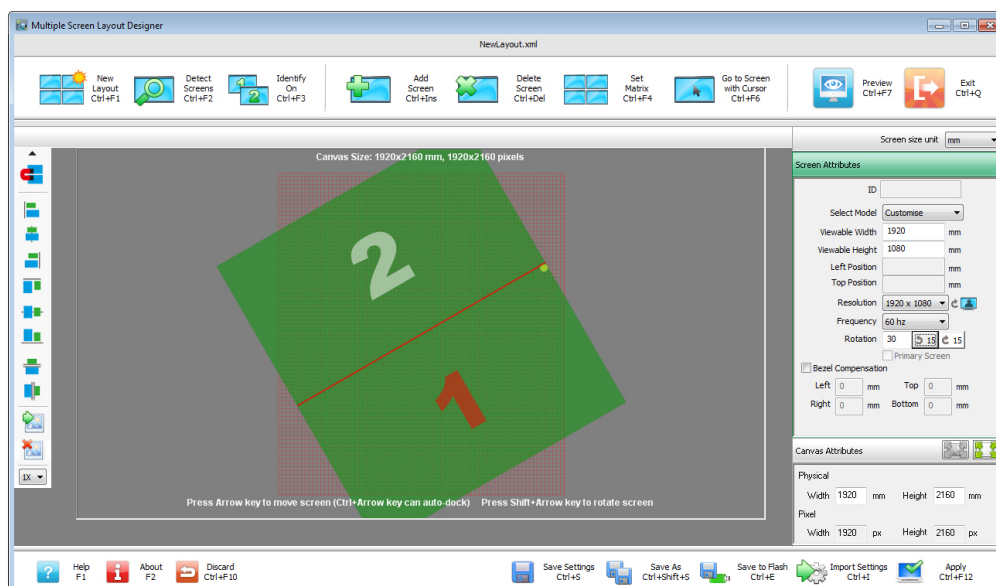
Multiple Screen Layout Designer

NewLayout.xml

New Layout Ctrl+F1
Detect Screens Ctrl+F2
Identify On Ctrl+F3
Add Screen Ctrl+Ins
Delete Screen Ctrl+Del
Set Matrix Ctrl+F4
Go to Screen with Cursor Ctrl+F6
Preview Ctrl+F7
Exit Ctrl+Q

Screen size unit mm

Canvas Size: 1920x2160 mm, 1920x2160 pixels

2

1

Press Arrow key to move screen (Ctrl+Arrow key can auto-dock) Press Shift+Arrow key to rotate screen

1X

Screen Attributes

ID
Select Model Customise
Viewable Width 1920 mm
Viewable Height 1080 mm
Left Position mm
Top Position mm
Resolution 1920 x 1080
Frequency 60 hz
Rotation 30 15 15
Primary Screen
Bezel Compensation
Left 0 mm Top 0 mm
Right 0 mm Bottom 0 mm

Canvas Attributes

Physical
Width 1920 mm Height 2160 mm
Pixel
Width 1920 px Height 2160 px

Help F1
About F2
Discard Ctrl+F10
Save Settings Ctrl+S
Save As Ctrl+Shift+S
Save to Flash Ctrl+E
Import Settings Ctrl+I
Apply Ctrl+F12